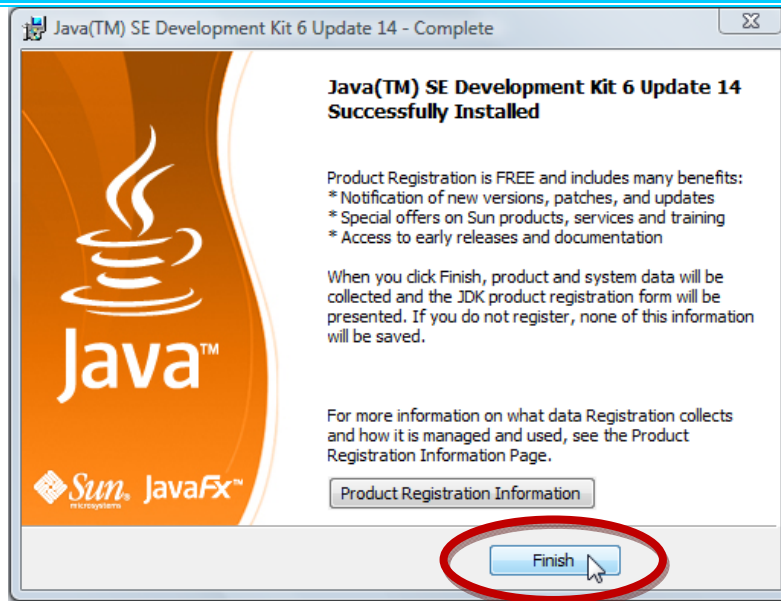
Java(TM) SE Development Kit 6 Update 14 - Complete

Java(TM) SE Development Kit 6 Update 14 Successfully Installed

Product Registration is FREE and includes many benefits:
* Notification of new versions, patches, and updates
* Special offers on Sun products, services and training
* Access to early releases and documentation

When you click Finish, product and system data will be collected and the JDK product registration form will be presented. If you do not register, none of this information will be saved.

For more information on what data Registration collects and how it is managed and used, see the Product Registration Information Page.

Java™

Sun microsystems JavaFx™

Product Registration Information

Finish